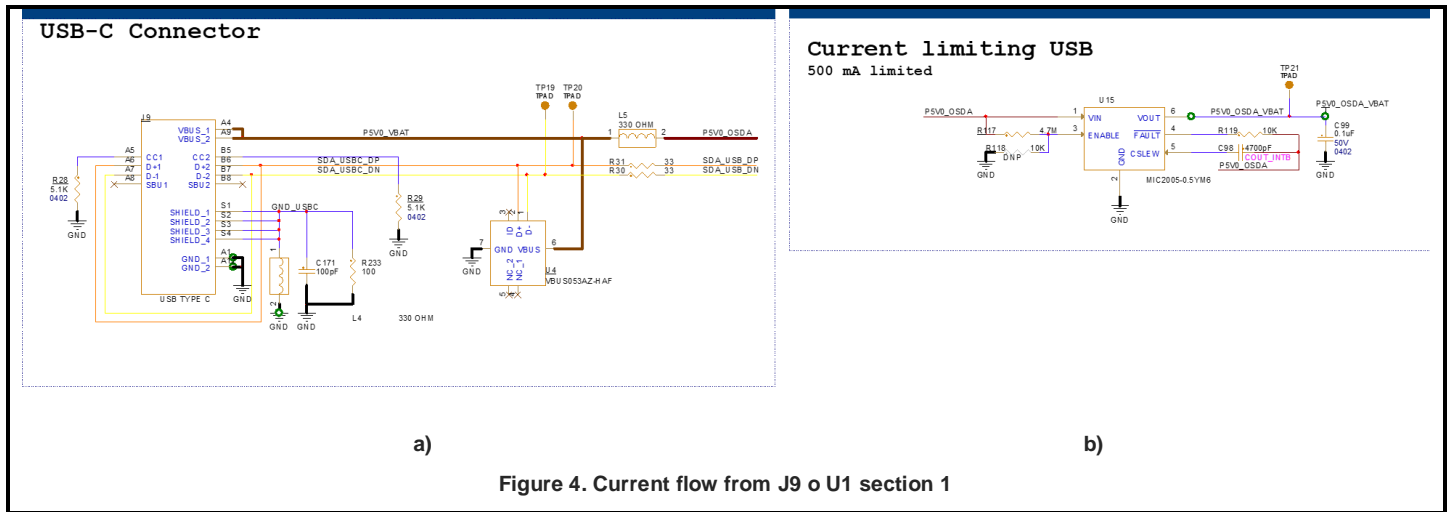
USB-C Connector

J9
VBUS_1 A4
VBUS_2 A9
P5V0_VBAT
TP19 TPAD
TP20 TPAD
L5 330 OHM
1 2
P5V0_OSDA
A5 CC1
A6 D+1
A7 D-1
A8 SBU1
CC2 B5
D+2 B6
D-2 B7
SBU2 B8
SDA_USBC_DP
SDA_USBC_DN
R31 33 SDA_USB_DP
R30 33 SDA_USB_DN
R28 5.1K 0402
GND
R29 5.1K 0402
GND
SHIELD_1 S1
SHIELD_2 S2
SHIELD_3 S3
SHIELD_4 S4
GND_USBC
GND_1 A1
GND_2 A12
GND
USB TYPE C
C171 100pF
R233 100
L4 330 OHM
1 2
GND GND
3 2 ID D+ D-
7 GND VBUS 6
NC_2 NC_1
5 4
U4
VBUS053AZ-HAF
GND

Current limiting USB
500 mA limited

TP21 TPAD
U15
P5V0_OSDA 1 VIN VOUT 6 P5V0_OSDA_VBAT
P5V0_OSDA_VBAT
R117 4.7M 3 ENABLE FAULT 4 R119 10K
R118 DNP 10K
CSLEW 5 C98 4700pF COUT_INTB
P5V0_OSDA
GND
2
GND
MIC2005-0.5YM6
C99 0.1uF 50V 0402
GND

a)
b)

Figure 4. Current flow from J9 o U1 section 1